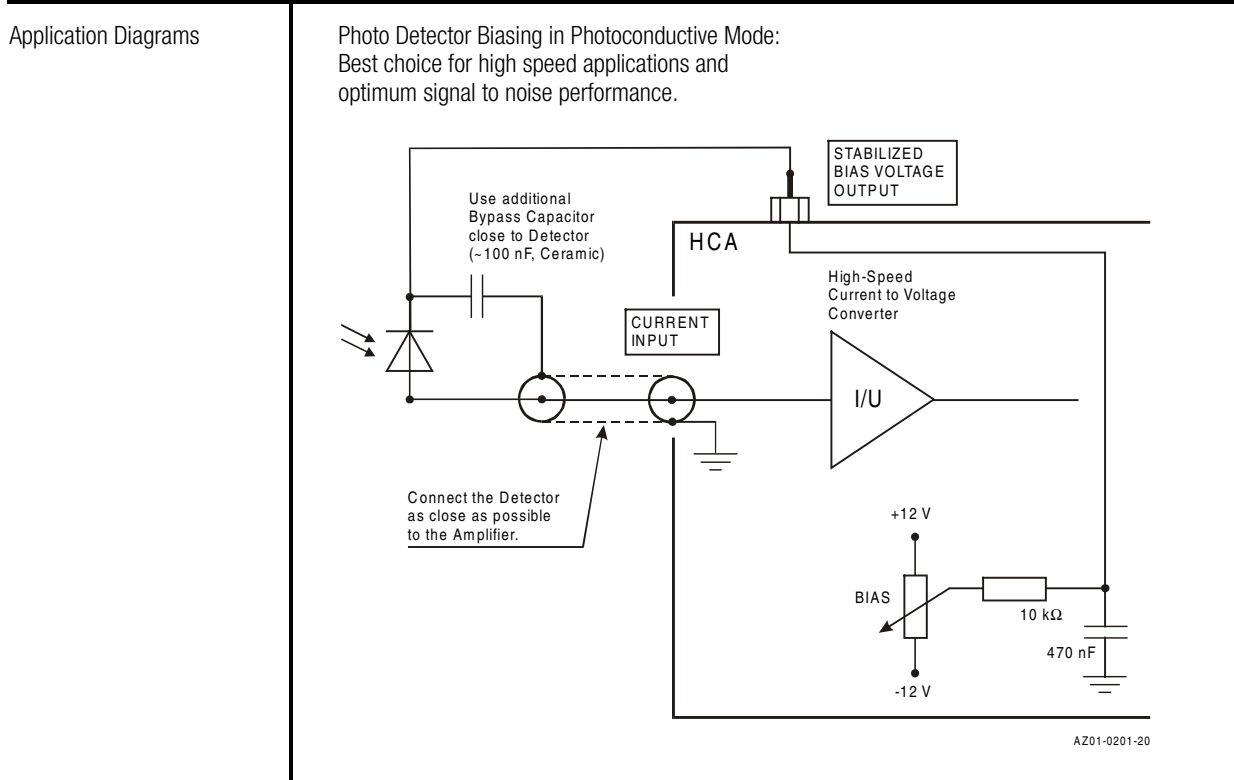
Application Diagrams

Photo Detector Biasing in Photoconductive Mode: Best choice for high speed applications and optimum signal to noise performance.

STABILIZED BIAS VOLTAGE OUTPUT

Use additional Bypass Capacitor close to Detector (~100 nF, Ceramic)

HCA

High-Speed Current to Voltage Converter

CURRENT INPUT

I/U

Connect the Detector as close as possible to the Amplifier.

+12 V

BIAS

10 kΩ

470 nF

-12 V

AZ01-0201-20